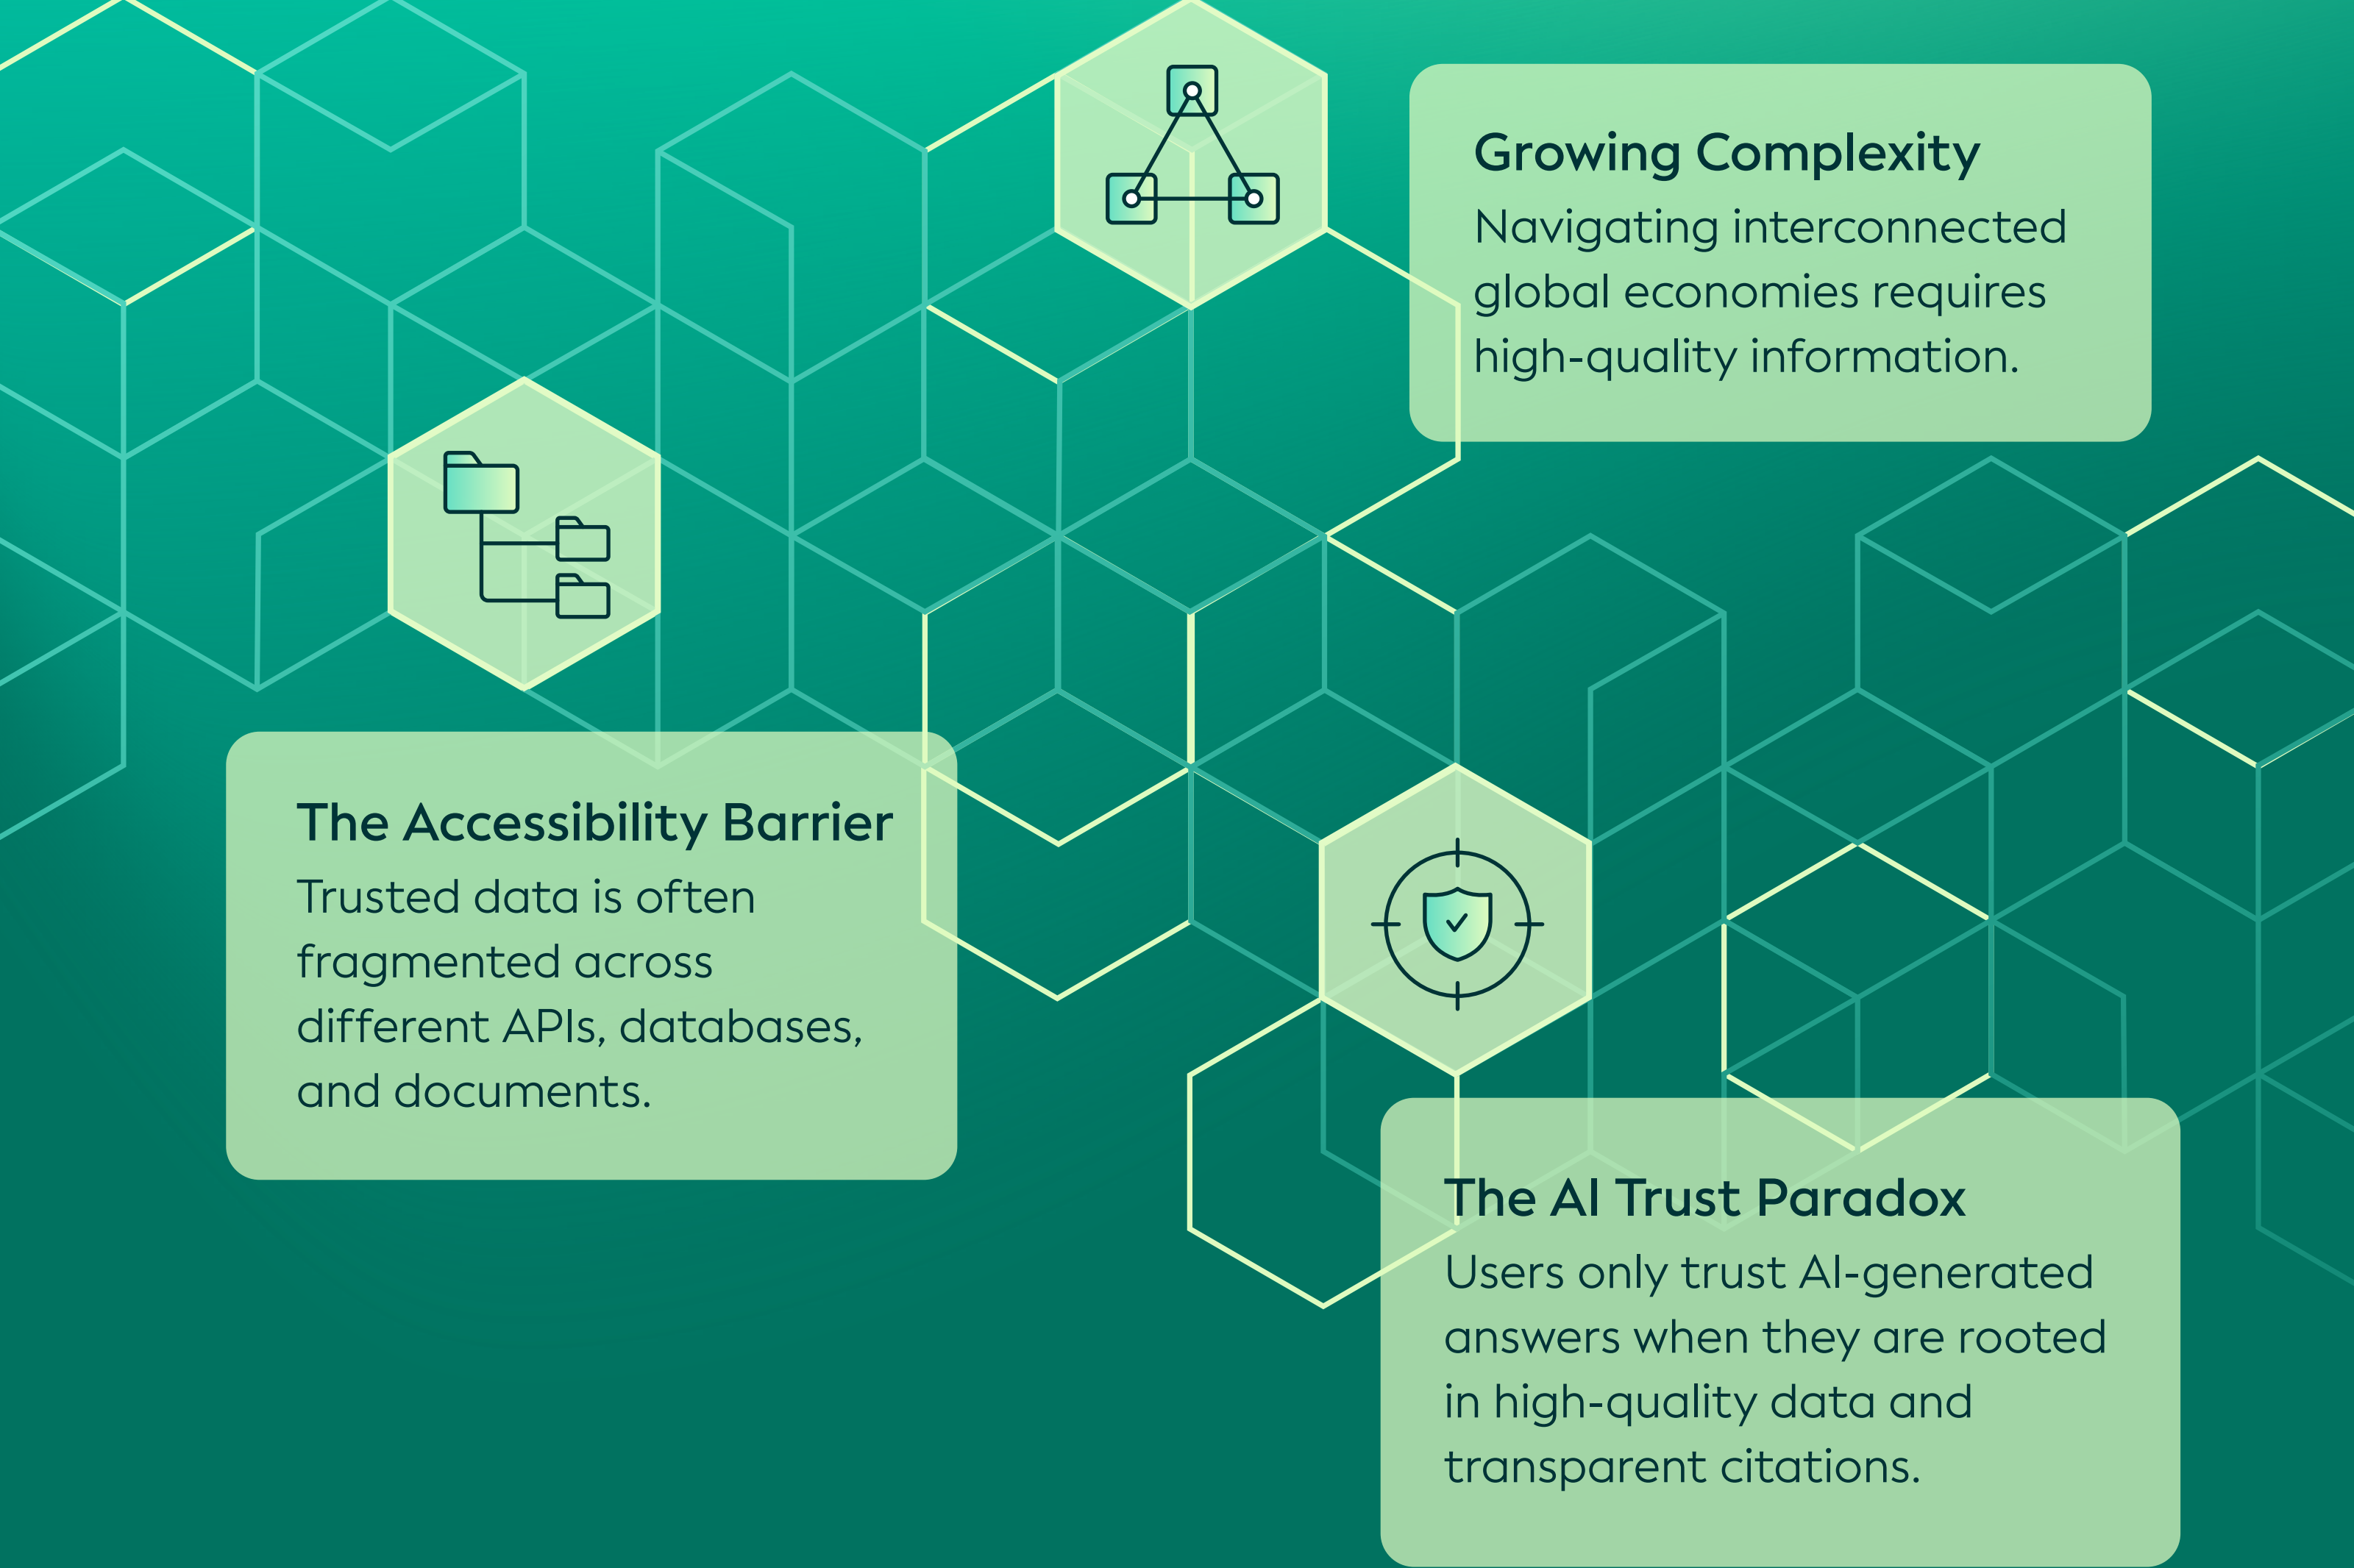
Growing Complexity

Navigating interconnected global economies requires high-quality information.

The Accessibility Barrier

Trusted data is often fragmented across different APIs, databases, and documents.

The AI Trust Paradox

Users only trust AI-generated answers when they are rooted in high-quality data and transparent citations.